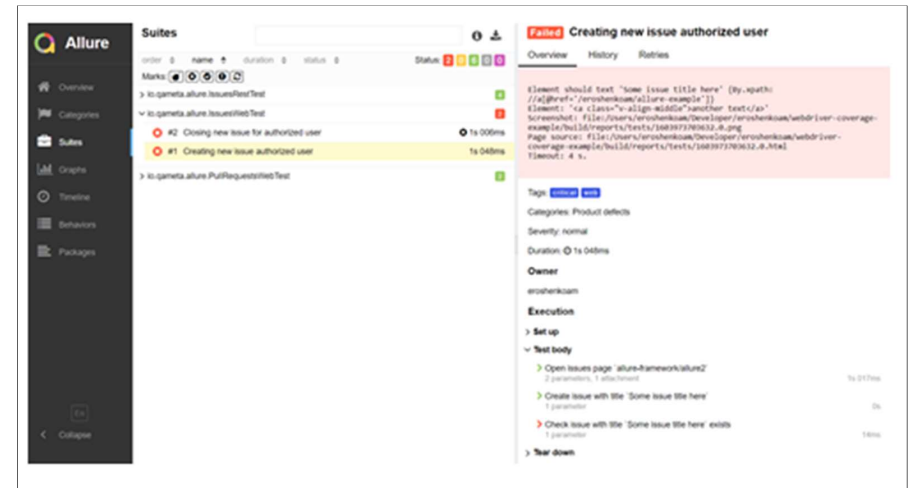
Allure

Overview
Categories
Suites
Graphs
Timeline
Behaviors
Packages

En
Collapse

Suites

order name duration status Status: 2 0 0 0 0

Marks:

> io.qameta.allure.IssuesRestTest 4
∨ io.qameta.allure.IssuesWebTest 2
#2 Closing new issue for authorized user 1s 006ms
#1 Creating new issue authorized user 1s 048ms
> io.qameta.allure.PullRequestsWebTest 3

Failed Creating new issue authorized user

Overview History Retries

Element should text 'Some issue title here' {By.xpath: //a[@href='/eroshenkoam/allure-example']}
Element: '<a class="v-align-middle">another text</a>'
Screenshot: file:/Users/eroshenkoam/Developer/eroshenkoam/webdriver-coverage-example/build/reports/tests/1603973703632.0.png
Page source: file:/Users/eroshenkoam/Developer/eroshenkoam/webdriver-coverage-example/build/reports/tests/1603973703632.0.html
Timeout: 4 s.

Tags: critical web

Categories: Product defects

Severity: normal

Duration: 1s 048ms

Owner

eroshenkoam

Execution

> Set up

∨ Test body

Open issues page `allure-framework/allure2`
2 parameters, 1 attachment 1s 017ms

Create issue with title `Some issue title here`
1 parameter 0s

Check issue with title `Some issue title here` exists
1 parameter 14ms

> Tear down